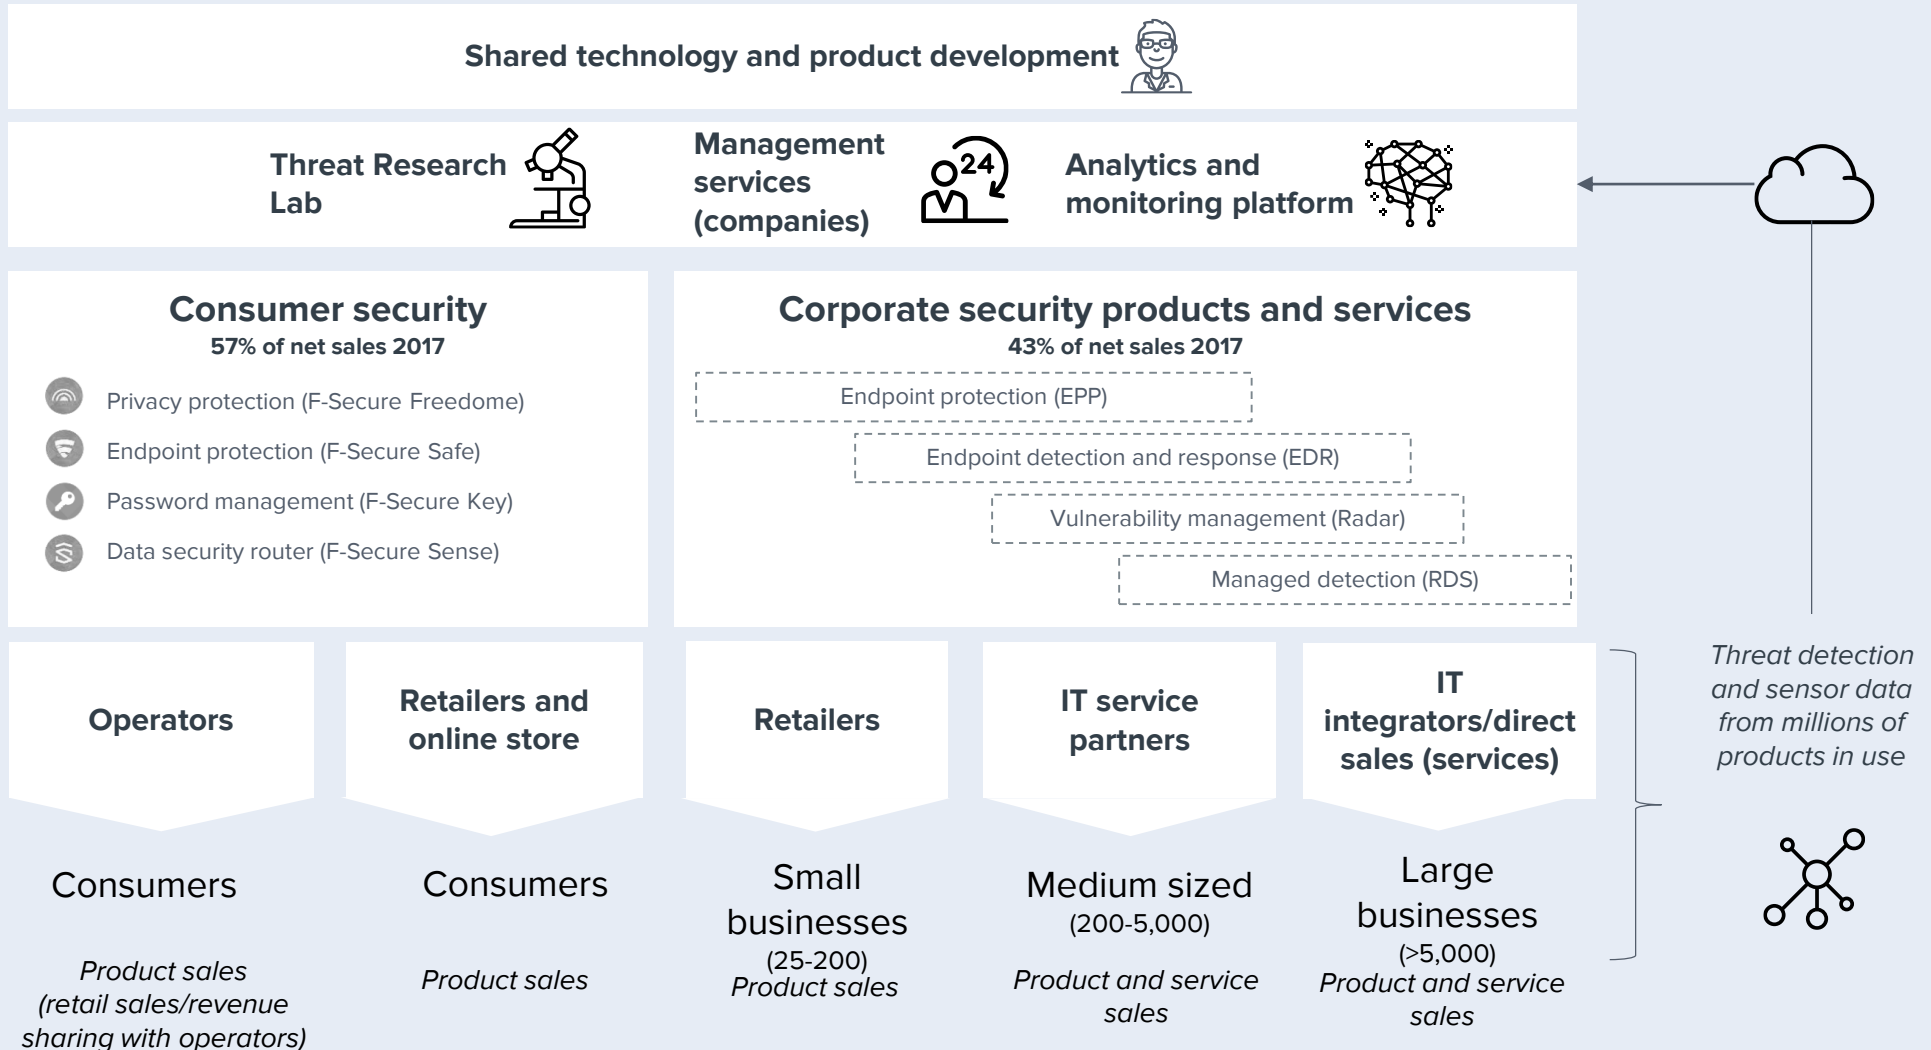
Shared technology and product development

Threat Research Lab

Management services (companies)

24

Analytics and monitoring platform

Consumer security
57% of net sales 2017

Privacy protection (F-Secure Freedome)
Endpoint protection (F-Secure Safe)
Password management (F-Secure Key)
Data security router (F-Secure Sense)

Corporate security products and services
43% of net sales 2017

Endpoint protection (EPP)
Endpoint detection and response (EDR)
Vulnerability management (Radar)
Managed detection (RDS)

Threat detection and sensor data from millions of products in use

Operators

Retailers and online store

Retailers

IT service partners

IT integrators/direct sales (services)

Consumers

Product sales (retail sales/revenue sharing with operators)

Consumers

Product sales

Small businesses (25-200)
Product sales

Medium sized (200-5,000)

Product and service sales

Large businesses (>5,000)
Product and service sales